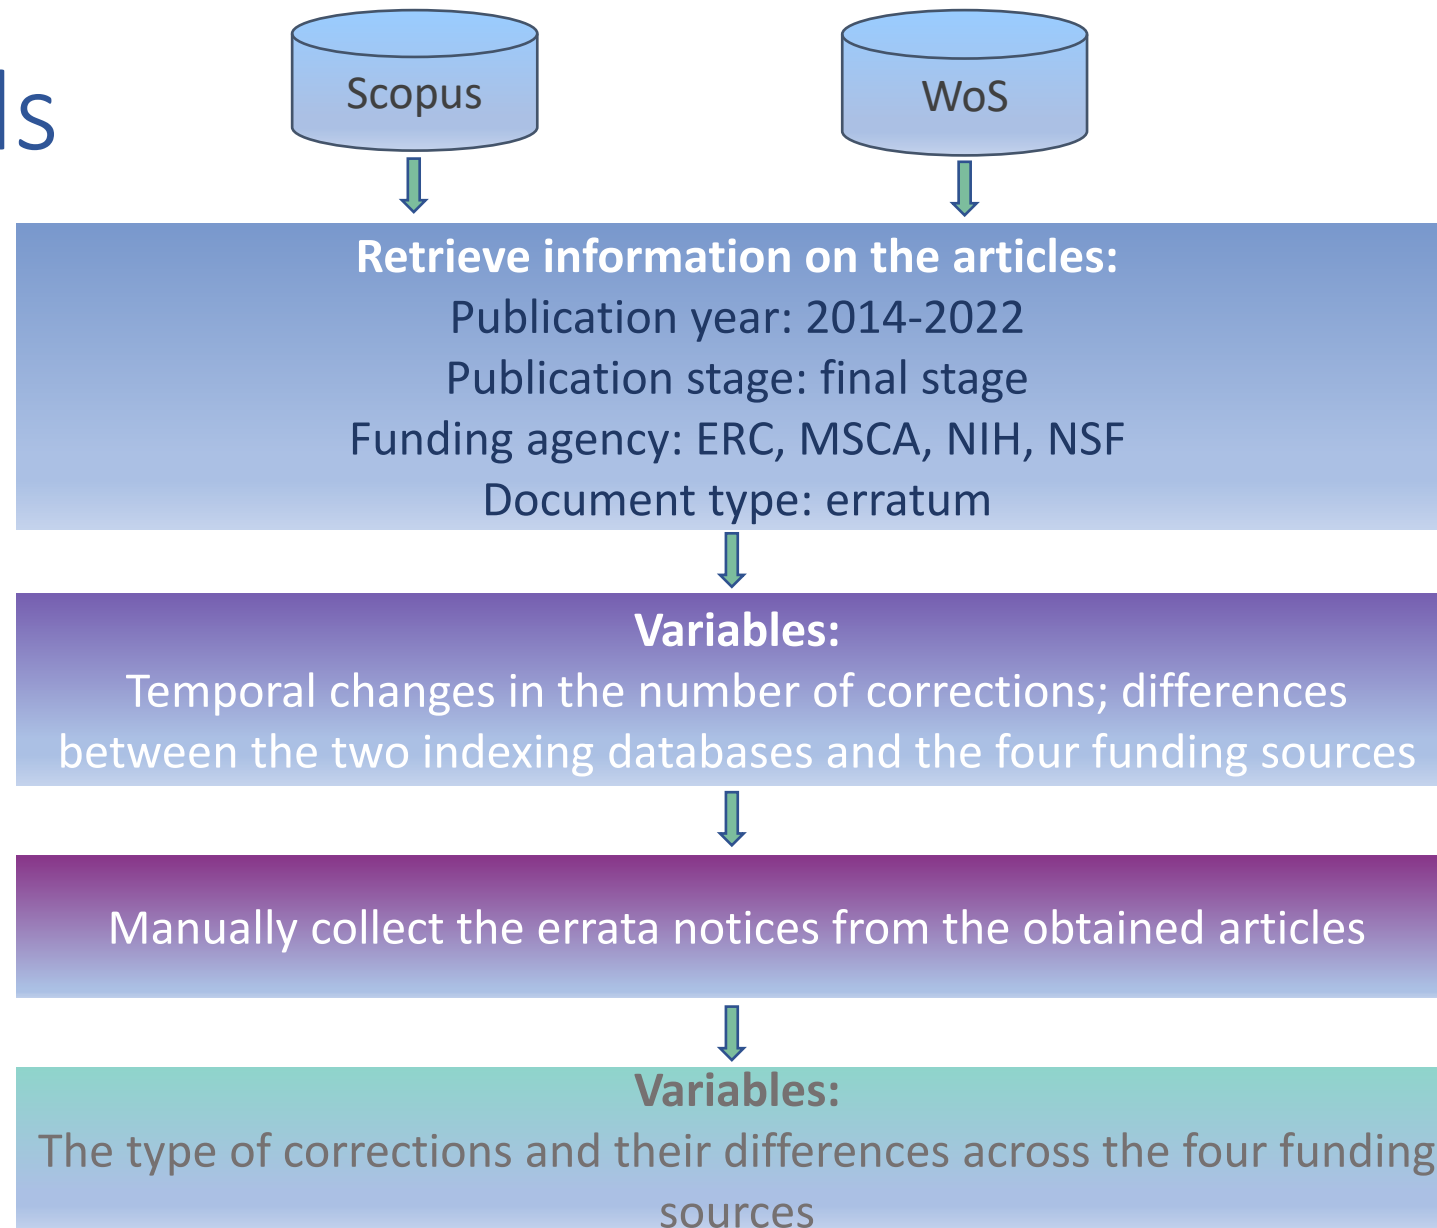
ds

Scopus

WoS

**Retrieve information on the articles:**
Publication year: 2014-2022
Publication stage: final stage
Funding agency: ERC, MSCA, NIH, NSF
Document type: erratum

**Variables:**
Temporal changes in the number of corrections; differences between the two indexing databases and the four funding sources

Manually collect the errata notices from the obtained articles

**Variables:**
The type of corrections and their differences across the four funding sources